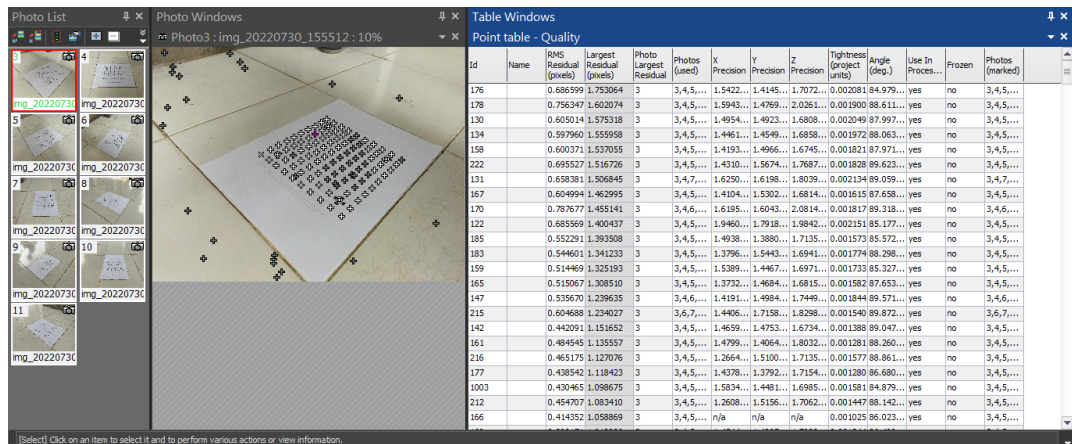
Photo List
Photo Windows
Photo3 : img_20220730_155512 : 10%
Table Windows
Point table - Quality

3 img_20220730
4 img_20220730
5 img_20220730
6 img_20220730
7 img_20220730
8 img_20220730
9 img_20220730
10 img_20220730
11 img_20220730

| Id | Name | RMS Residual (pixels) | Largest Residual (pixels) | Photo Largest Residual | Photos (used) | X Precision | Y Precision | Z Precision | Tightness (project units) | Angle (deg.) | Use In Proces... | Frozen | Photos (marked) |
|---|---|---|---|---|---|---|---|---|---|---|---|---|---|
| 176 | | 0.686599 | 1.753064 | 3 | 3,4,5,... | 1.5422... | 1.4145... | 1.7072... | 0.002081 | 84.979... | yes | no | 3,4,5,... |
| 178 | | 0.756347 | 1.602074 | 3 | 3,4,5,... | 1.5943... | 1.4769... | 2.0261... | 0.001900 | 88.611... | yes | no | 3,4,5,... |
| 130 | | 0.605014 | 1.575318 | 3 | 3,4,5,... | 1.4954... | 1.4923... | 1.6808... | 0.002049 | 87.997... | yes | no | 3,4,5,... |
| 134 | | 0.597960 | 1.555958 | 3 | 3,4,5,... | 1.4461... | 1.4549... | 1.6858... | 0.001972 | 88.063... | yes | no | 3,4,5,... |
| 158 | | 0.600371 | 1.537055 | 3 | 3,4,5,... | 1.4193... | 1.4966... | 1.6745... | 0.001821 | 87.971... | yes | no | 3,4,5,... |
| 222 | | 0.695527 | 1.516726 | 3 | 3,4,5,... | 1.4310... | 1.5674... | 1.7687... | 0.001828 | 89.623... | yes | no | 3,4,5,... |
| 131 | | 0.658381 | 1.506845 | 3 | 3,4,7,... | 1.6250... | 1.6198... | 1.8039... | 0.002134 | 89.059... | yes | no | 3,4,7,... |
| 167 | | 0.604994 | 1.462995 | 3 | 3,4,5,... | 1.4104... | 1.5302... | 1.6814... | 0.001615 | 87.658... | yes | no | 3,4,5,... |
| 170 | | 0.787677 | 1.455141 | 3 | 3,4,6,... | 1.6195... | 1.6043... | 2.0814... | 0.001817 | 89.318... | yes | no | 3,4,6,... |
| 122 | | 0.685569 | 1.400437 | 3 | 3,4,5,... | 1.9460... | 1.7918... | 1.9842... | 0.002151 | 85.177... | yes | no | 3,4,5,... |
| 185 | | 0.552291 | 1.393508 | 3 | 3,4,5,... | 1.4938... | 1.3880... | 1.7135... | 0.001573 | 85.572... | yes | no | 3,4,5,... |
| 183 | | 0.544601 | 1.341233 | 3 | 3,4,5,... | 1.3796... | 1.5443... | 1.6941... | 0.001774 | 88.298... | yes | no | 3,4,5,... |
| 159 | | 0.514469 | 1.325193 | 3 | 3,4,5,... | 1.5389... | 1.4467... | 1.6971... | 0.001733 | 85.327... | yes | no | 3,4,5,... |
| 165 | | 0.515067 | 1.308510 | 3 | 3,4,5,... | 1.3732... | 1.4684... | 1.6815... | 0.001582 | 87.653... | yes | no | 3,4,5,... |
| 147 | | 0.535670 | 1.239635 | 3 | 3,4,6,... | 1.4191... | 1.4984... | 1.7449... | 0.001844 | 89.571... | yes | no | 3,4,6,... |
| 215 | | 0.604688 | 1.234027 | 3 | 3,6,7,... | 1.4406... | 1.7158... | 1.8298... | 0.001540 | 89.872... | yes | no | 3,6,7,... |
| 142 | | 0.442091 | 1.151652 | 3 | 3,4,5,... | 1.4659... | 1.4753... | 1.6734... | 0.001388 | 89.047... | yes | no | 3,4,5,... |
| 161 | | 0.484545 | 1.135557 | 3 | 3,4,5,... | 1.4799... | 1.4064... | 1.8032... | 0.001281 | 88.260... | yes | no | 3,4,5,... |
| 216 | | 0.465175 | 1.127076 | 3 | 3,4,5,... | 1.2664... | 1.5100... | 1.7135... | 0.001577 | 88.861... | yes | no | 3,4,5,... |
| 177 | | 0.438542 | 1.118423 | 3 | 3,4,5,... | 1.4378... | 1.3792... | 1.7154... | 0.001280 | 86.680... | yes | no | 3,4,5,... |
| 1003 | | 0.430465 | 1.098675 | 3 | 3,4,5,... | 1.5834... | 1.4481... | 1.6985... | 0.001581 | 84.879... | yes | no | 3,4,5,... |
| 212 | | 0.454707 | 1.083410 | 3 | 3,4,5,... | 1.2608... | 1.5156... | 1.7062... | 0.001447 | 88.142... | yes | no | 3,4,5,... |
| 166 | | 0.414352 | 1.058869 | 3 | 3,4,5,... | n/a | n/a | n/a | 0.001025 | 86.023... | yes | no | 3,4,5,... |

[Select] Click on an item to select it and to perform various actions or view information.